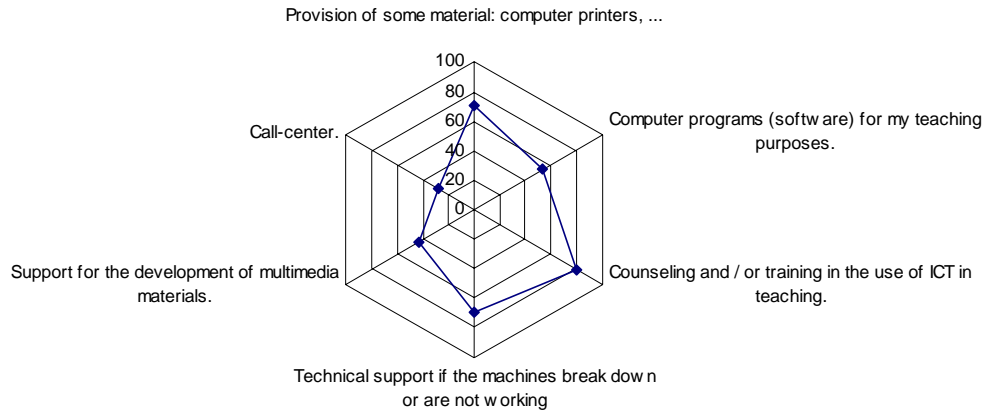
Provision of some material: computer printers, ...

100
80
60
40
20
0

Computer programs (softw are) for my teaching purposes.

Counseling and / or training in the use of ICT in teaching.

Technical support if the machines break dow n or are not w orking

Support for the development of multimedia materials.

Call-center.